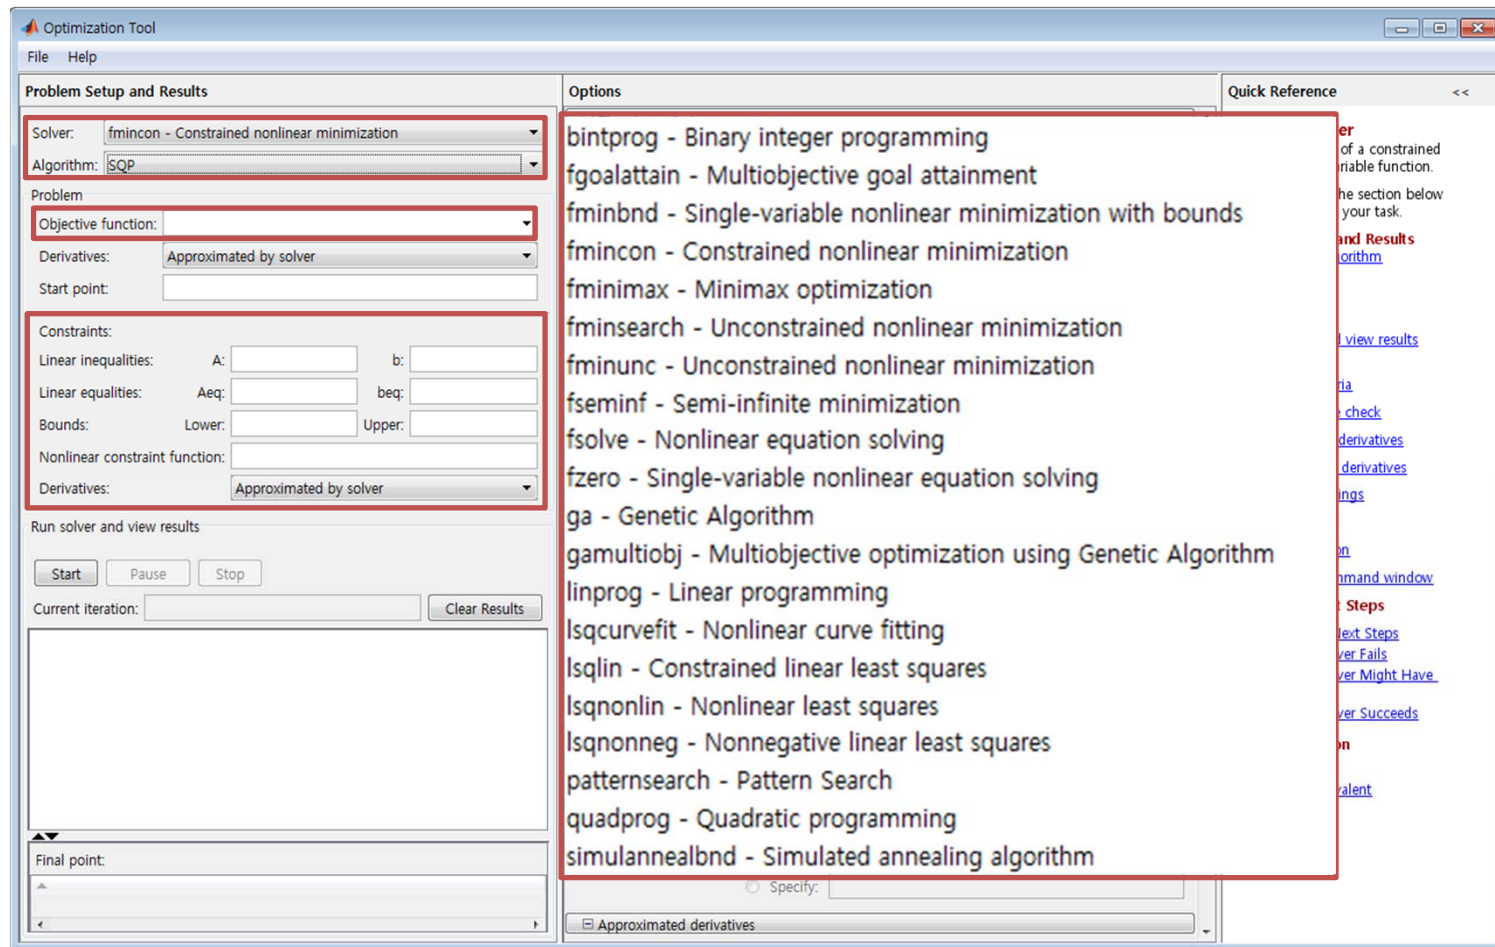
Optimization Tool

File Help

Problem Setup and Results

Solver: fmincon - Constrained nonlinear minimization

Algorithm: SQP

Problem

Objective function:

Derivatives: Approximated by solver

Start point:

Constraints:

Linear inequalities: A: b:

Linear equalities: Aeq: beq:

Bounds: Lower: Upper:

Nonlinear constraint function:

Derivatives: Approximated by solver

Run solver and view results

Start Pause Stop

Current iteration: Clear Results

Final point:

Options

bintprog - Binary integer programming
fgoalattain - Multiobjective goal attainment
fminbnd - Single-variable nonlinear minimization with bounds
fmincon - Constrained nonlinear minimization
fminimax - Minimax optimization
fminsearch - Unconstrained nonlinear minimization
fminunc - Unconstrained nonlinear minimization
fseminf - Semi-infinite minimization
fsolve - Nonlinear equation solving
fzero - Single-variable nonlinear equation solving
ga - Genetic Algorithm
gamultiobj - Multiobjective optimization using Genetic Algorithm
linprog - Linear programming
lsqcurvefit - Nonlinear curve fitting
lsqlin - Constrained linear least squares
lsqnonlin - Nonlinear least squares
lsqnonneg - Nonnegative linear least squares
patternsearch - Pattern Search
quadprog - Quadratic programming
simulannealbnd - Simulated annealing algorithm

Specify:

Approximated derivatives

Quick Reference <<

er
of a constrained
riable function.
he section below
your task.
and Results
orithm
l view results
ria
e check
derivatives
derivatives
ings
n
mmand window
t Steps
lext Steps
ver Fails
ver Might Have
ver Succeeds
n
valent